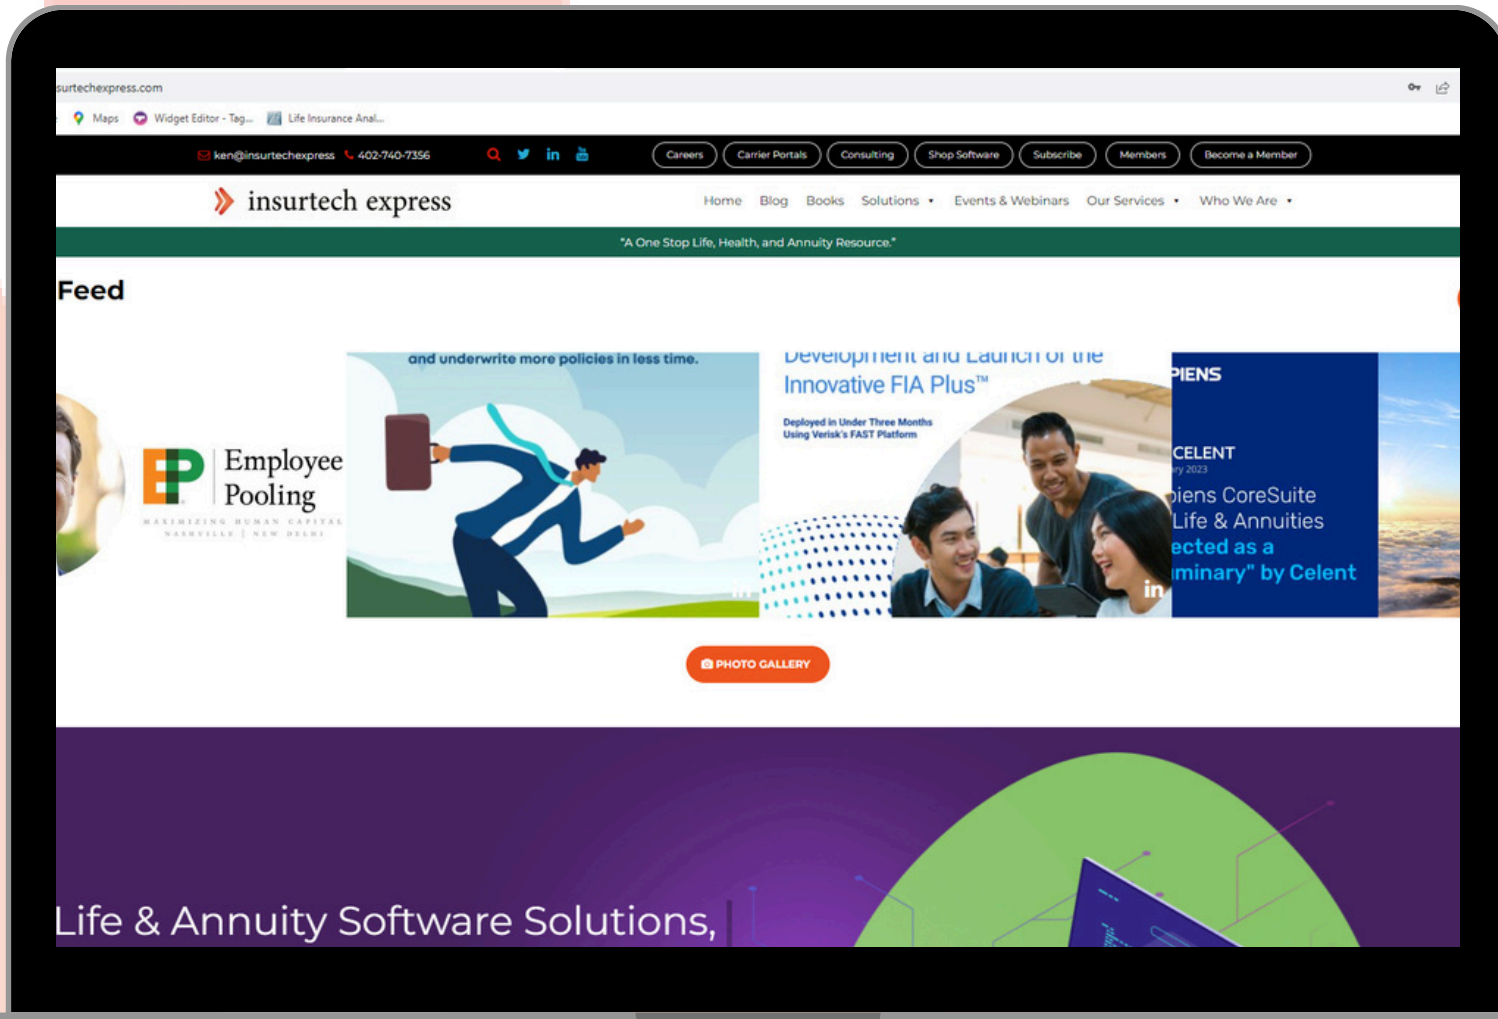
surtechexpress.com

Maps Widget Editor - Tag... Life Insurance Anal...

ken@insurtechexpress 402-740-7356

Careers Carrier Portals Consulting Shop Software Subscribe Members Become a Member

insurtech express

Home Blog Books Solutions Events & Webinars Our Services Who We Are

"A One Stop Life, Health, and Annuity Resource."

Feed

Employee Pooling

MAXIMIZING HUMAN CAPITAL
NASHVILLE | NEW DELHI

and underwrite more policies in less time.

Development and Launch of the Innovative FIA Plus™

Deployed in Under Three Months Using Verisk's FAST Platform

PIENS

CELENT
ry 2023

piens CoreSuite
Life & Annuities
ected as a
minary" by Celent

PHOTO GALLERY

Life & Annuity Software Solutions,